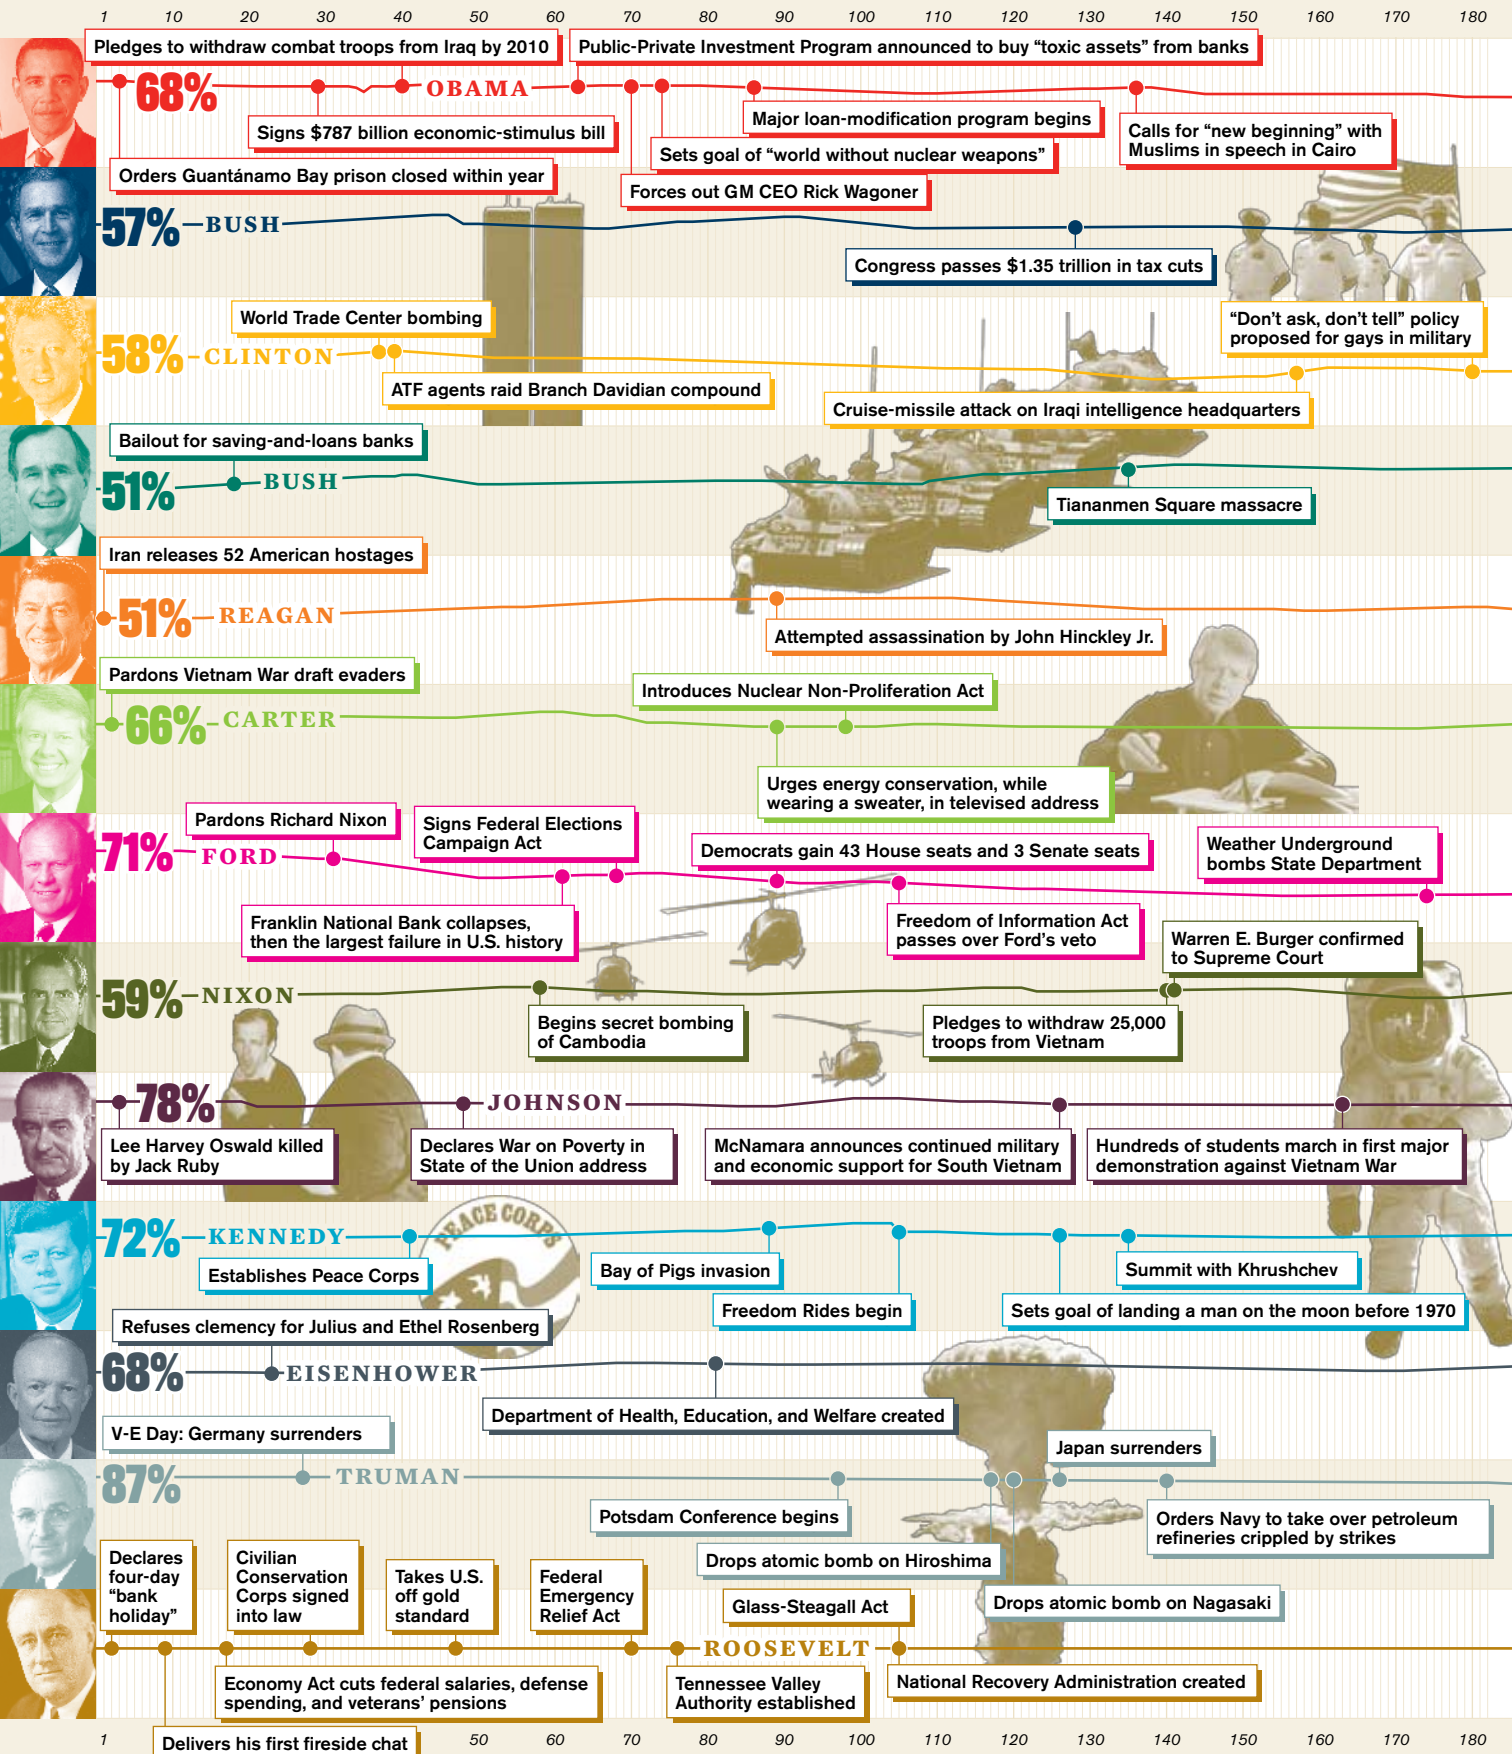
1 10 20 30 40 50 60 70 80 90 100 110 120 130 140 150 160 170 180

Pledges to withdraw combat troops from Iraq by 2010
Public-Private Investment Program announced to buy "toxic assets" from banks
68% OBAMA
Signs $787 billion economic-stimulus bill
Major loan-modification program begins
Calls for "new beginning" with Muslims in speech in Cairo
Sets goal of "world without nuclear weapons"
Orders Guantánamo Bay prison closed within year
Forces out GM CEO Rick Wagoner

57% BUSH
Congress passes $1.35 trillion in tax cuts

World Trade Center bombing
"Don't ask, don't tell" policy proposed for gays in military
58% CLINTON
ATF agents raid Branch Davidian compound
Cruise-missile attack on Iraqi intelligence headquarters

Bailout for saving-and-loans banks
51% BUSH
Tiananmen Square massacre

Iran releases 52 American hostages
51% REAGAN
Attempted assassination by John Hinckley Jr.

Pardons Vietnam War draft evaders
Introduces Nuclear Non-Proliferation Act
66% CARTER
Urges energy conservation, while wearing a sweater, in televised address

Pardons Richard Nixon
Signs Federal Elections Campaign Act
Democrats gain 43 House seats and 3 Senate seats
Weather Underground bombs State Department
71% FORD
Franklin National Bank collapses, then the largest failure in U.S. history
Freedom of Information Act passes over Ford's veto
Warren E. Burger confirmed to Supreme Court

59% NIXON
Begins secret bombing of Cambodia
Pledges to withdraw 25,000 troops from Vietnam

78% JOHNSON
Lee Harvey Oswald killed by Jack Ruby
Declares War on Poverty in State of the Union address
McNamara announces continued military and economic support for South Vietnam
Hundreds of students march in first major demonstration against Vietnam War

PEACE CORPS
72% KENNEDY
Establishes Peace Corps
Bay of Pigs invasion
Summit with Khrushchev
Freedom Rides begin
Sets goal of landing a man on the moon before 1970

Refuses clemency for Julius and Ethel Rosenberg
68% EISENHOWER
Department of Health, Education, and Welfare created

V-E Day: Germany surrenders
Japan surrenders
87% TRUMAN
Potsdam Conference begins
Orders Navy to take over petroleum refineries crippled by strikes
Drops atomic bomb on Hiroshima
Drops atomic bomb on Nagasaki

Declares four-day "bank holiday"
Civilian Conservation Corps signed into law
Takes U.S. off gold standard
Federal Emergency Relief Act
Glass-Steagall Act
ROOSEVELT
Economy Act cuts federal salaries, defense spending, and veterans' pensions
Tennessee Valley Authority established
National Recovery Administration created
Delivers his first fireside chat

1 50 60 70 80 90 100 110 120 130 140 150 160 170 180